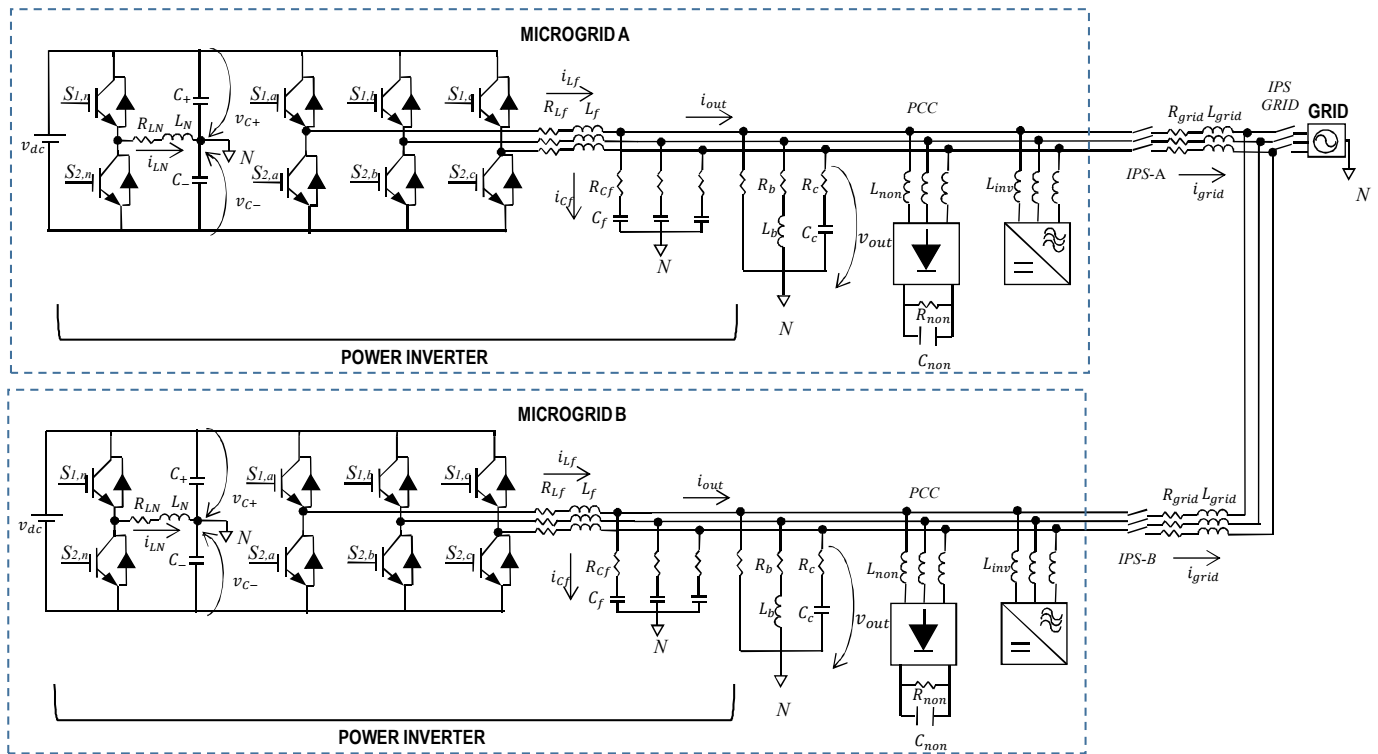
MICROGRID A

$v_{dc}$ $S_{1,n}$ $S_{2,n}$ $R_{LN}$ $L_N$ $i_{LN}$ $C_+$ $C_-$ $v_{C+}$ $v_{C-}$ $N$ $S_{1,a}$ $S_{2,a}$ $S_{1,b}$ $S_{2,b}$ $S_{1,c}$ $S_{2,c}$ $i_{Lf}$ $R_{Lf}$ $L_f$ $i_{Cf}$ $R_{Cf}$ $C_f$ $N$ $i_{out}$ $R_b$ $L_b$ $R_c$ $C_c$ $v_{out}$ $N$ PCC $L_{non}$ $R_{non}$ $C_{non}$ $L_{inv}$ $R_{grid}$ $L_{grid}$ IPS GRID GRID IPS-A $i_{grid}$ $N$

POWER INVERTER

MICROGRID B

$v_{dc}$ $S_{1,n}$ $S_{2,n}$ $R_{LN}$ $L_N$ $i_{LN}$ $C_+$ $C_-$ $v_{C+}$ $v_{C-}$ $N$ $S_{1,a}$ $S_{2,a}$ $S_{1,b}$ $S_{2,b}$ $S_{1,c}$ $S_{2,c}$ $i_{Lf}$ $R_{Lf}$ $L_f$ $i_{Cf}$ $R_{Cf}$ $C_f$ $N$ $i_{out}$ $R_b$ $L_b$ $R_c$ $C_c$ $v_{out}$ $N$ PCC $L_{non}$ $R_{non}$ $C_{non}$ $L_{inv}$ $R_{grid}$ $L_{grid}$ IPS-B $i_{grid}$

POWER INVERTER